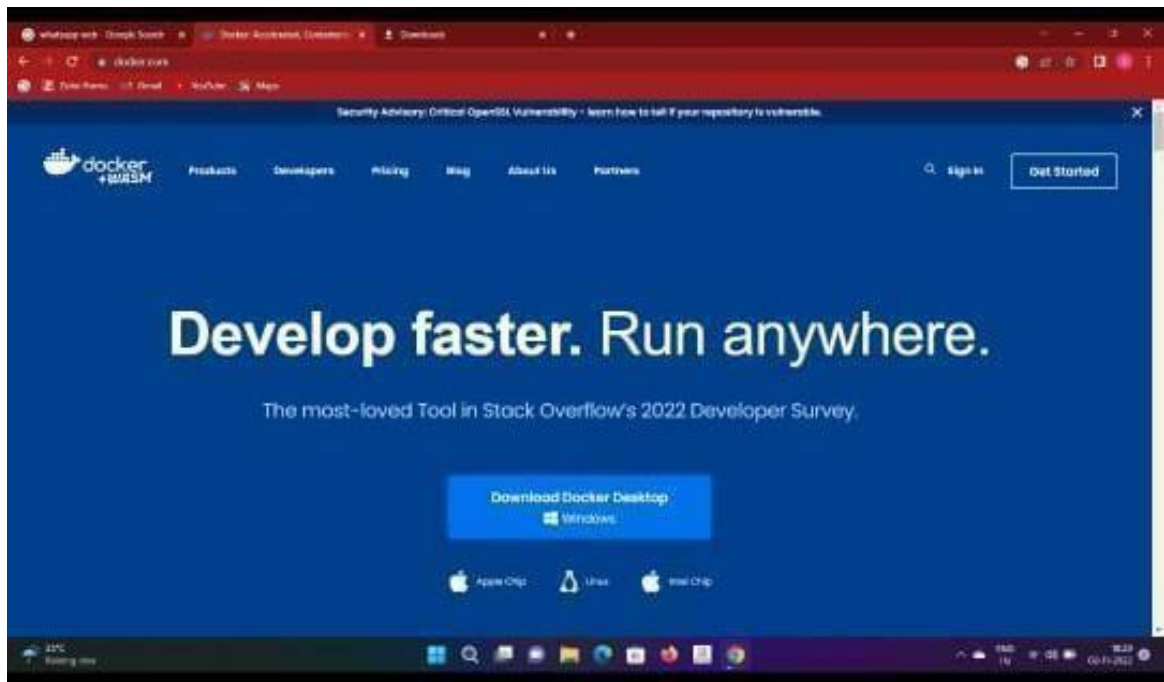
whatsapp web - Google Search × Docker: Accelerated, Containeri × Downloads ×

docker.com

Security Advisory: Critical OpenSSL Vulnerability - learn how to tell if your repository is vulnerable. ×

docker +WASM

Products Developers Pricing Blog About Us Partners

Sign In Get Started

Develop faster. Run anywhere.

The most-loved Tool in Stack Overflow's 2022 Developer Survey.

Download Docker Desktop
Windows

Apple Chip Linux Intel Chip

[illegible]